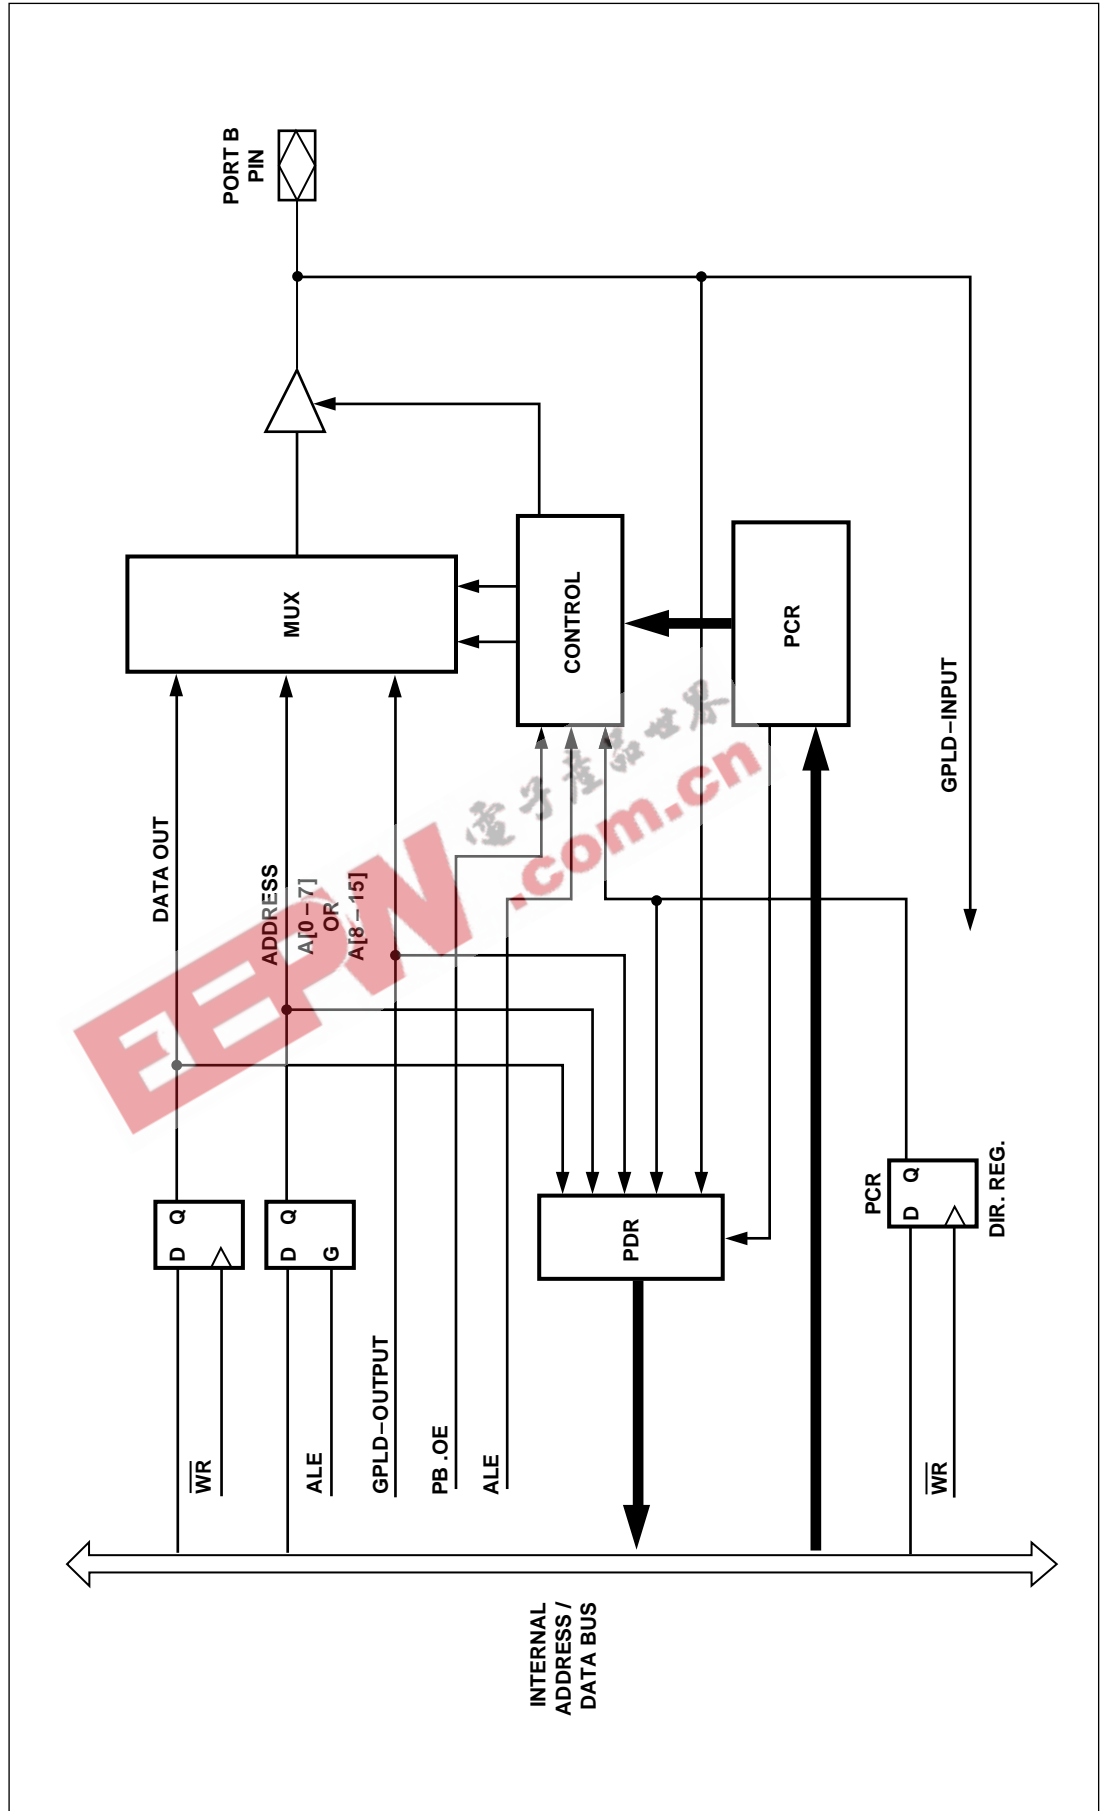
PORT B PIN

MUX

CONTROL

PCR

GPLD–INPUT

DATA OUT

ADDRESS

A[0 – 7] OR A[8 – 15]

D Q

D Q G

PDR

PCR

D Q

DIR. REG.

$\overline{WR}$

ALE

GPLD–OUTPUT

PB.OE

ALE

$\overline{WR}$

INTERNAL ADDRESS / DATA BUS

EEPW

電子產品世界

.com.cn